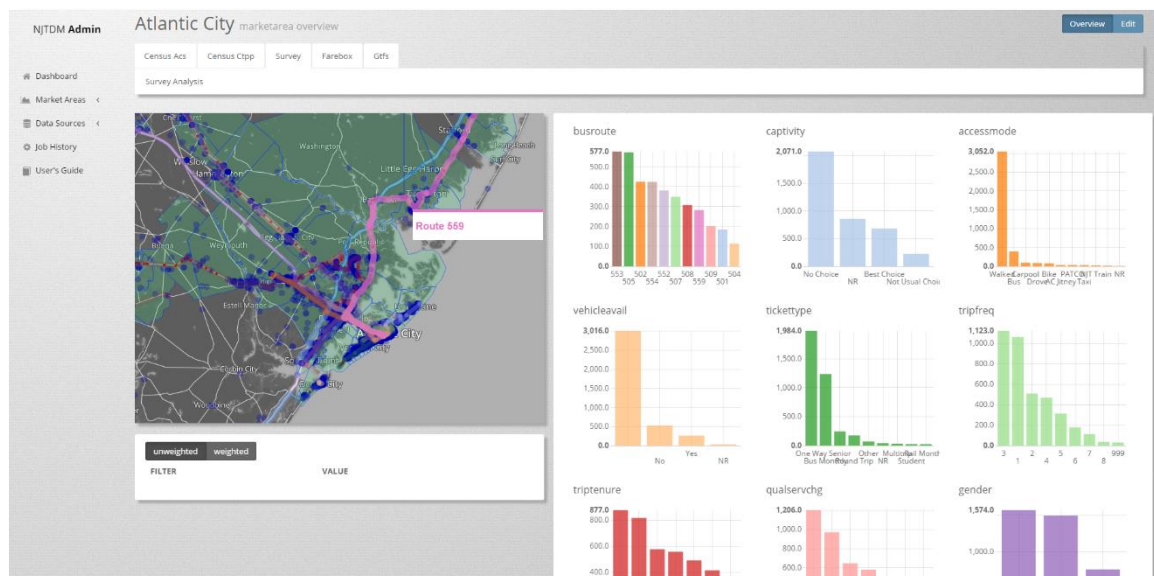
NJTDM Admin

Dashboard
Market Areas
Data Sources
Job History
User's Guide

Atlantic City marketarea overview

Overview Edit

Census Acs | Census Ctpp | Survey | Farebox | Gtfs

Survey Analysis

Washington
Little Egg Harbor
Winslow
Hammonton
Weymouth
Estell Manor
Ocean City
Woodbine
Atlantic City
Route 559

unweighted weighted
FILTER VALUE

busroute
577.0
500.0
400.0
300.0
200.0
100.0
0.0
553 505 502 554 552 507 508 559 509 501 504

captivity
2,071.0
1,500.0
1,000.0
500.0
0.0
No Choice NR Best Choice Not Usual Choi

accessmode
3,052.0
2,500.0
2,000.0
1,500.0
1,000.0
500.0
0.0
Walked Bus Carpool Drove Bike AC Jitney PATCO Taxi NJT Train NR

vehicleavail
3,016.0
2,500.0
2,000.0
1,500.0
1,000.0
500.0
0.0
No Yes NR

tickettype
1,984.0
1,500.0
1,000.0
500.0
0.0
One Way Bus Monthly Senior Round Trip Other NR Multiride Student Rail Mond

tripfreq
1,123.0
1,000.0
800.0
600.0
400.0
200.0
0.0
3 1 2 4 5 6 7 8 999

triptenure
877.0
800.0
600.0
400.0

qualservchg
1,206.0
1,000.0
800.0
600.0

gender
1,574.0
1,000.0